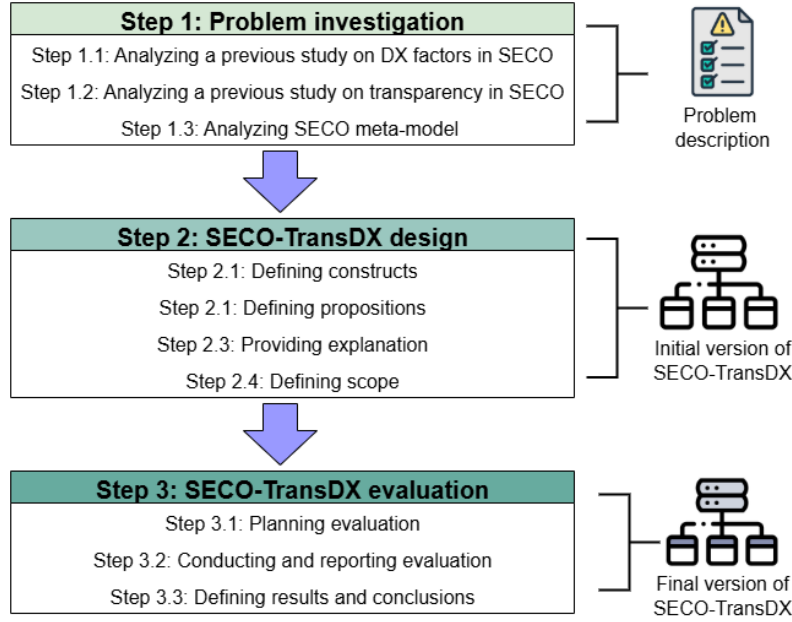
Step 1: Problem investigation

Step 1.1: Analyzing a previous study on DX factors in SECO

Step 1.2: Analyzing a previous study on transparency in SECO

Step 1.3: Analyzing SECO meta-model

Problem description

Step 2: SECO-TransDX design

Step 2.1: Defining constructs

Step 2.1: Defining propositions

Step 2.3: Providing explanation

Step 2.4: Defining scope

Initial version of SECO-TransDX

Step 3: SECO-TransDX evaluation

Step 3.1: Planning evaluation

Step 3.2: Conducting and reporting evaluation

Step 3.3: Defining results and conclusions

Final version of SECO-TransDX